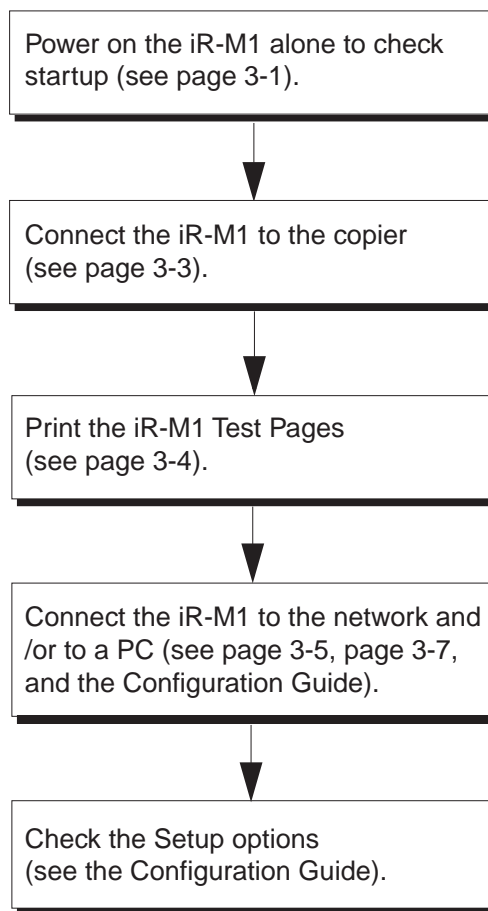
Power on the iR-M1 alone to check startup (see page 3-1).

Connect the iR-M1 to the copier (see page 3-3).

Print the iR-M1 Test Pages (see page 3-4).

Connect the iR-M1 to the network and /or to a PC (see page 3-5, page 3-7, and the Configuration Guide).

Check the Setup options (see the Configuration Guide).